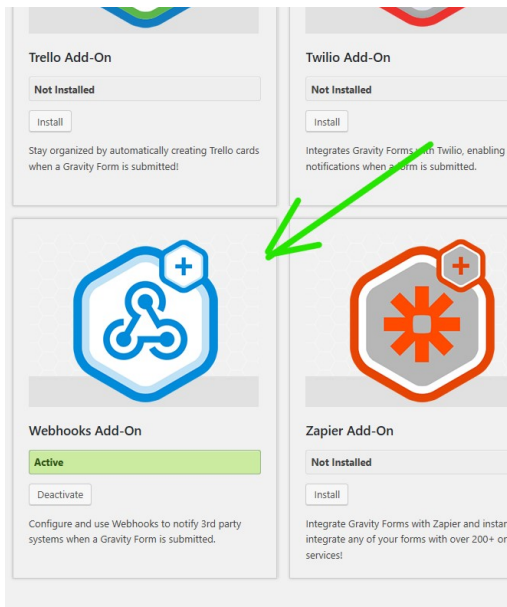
Trello Add-On

Not Installed

Install

Stay organized by automatically creating Trello cards when a Gravity Form is submitted!

Twilio Add-On

Not Installed

Install

Integrates Gravity Forms with Twilio, enabling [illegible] notifications when a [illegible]orm is submitted.

Webhooks Add-On

Active

Deactivate

Configure and use Webhooks to notify 3rd party systems when a Gravity Form is submitted.

Zapier Add-On

Not Installed

Install

Integrate Gravity Forms with Zapier and instan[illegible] integrate any of your forms with over 200+ o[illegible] services!